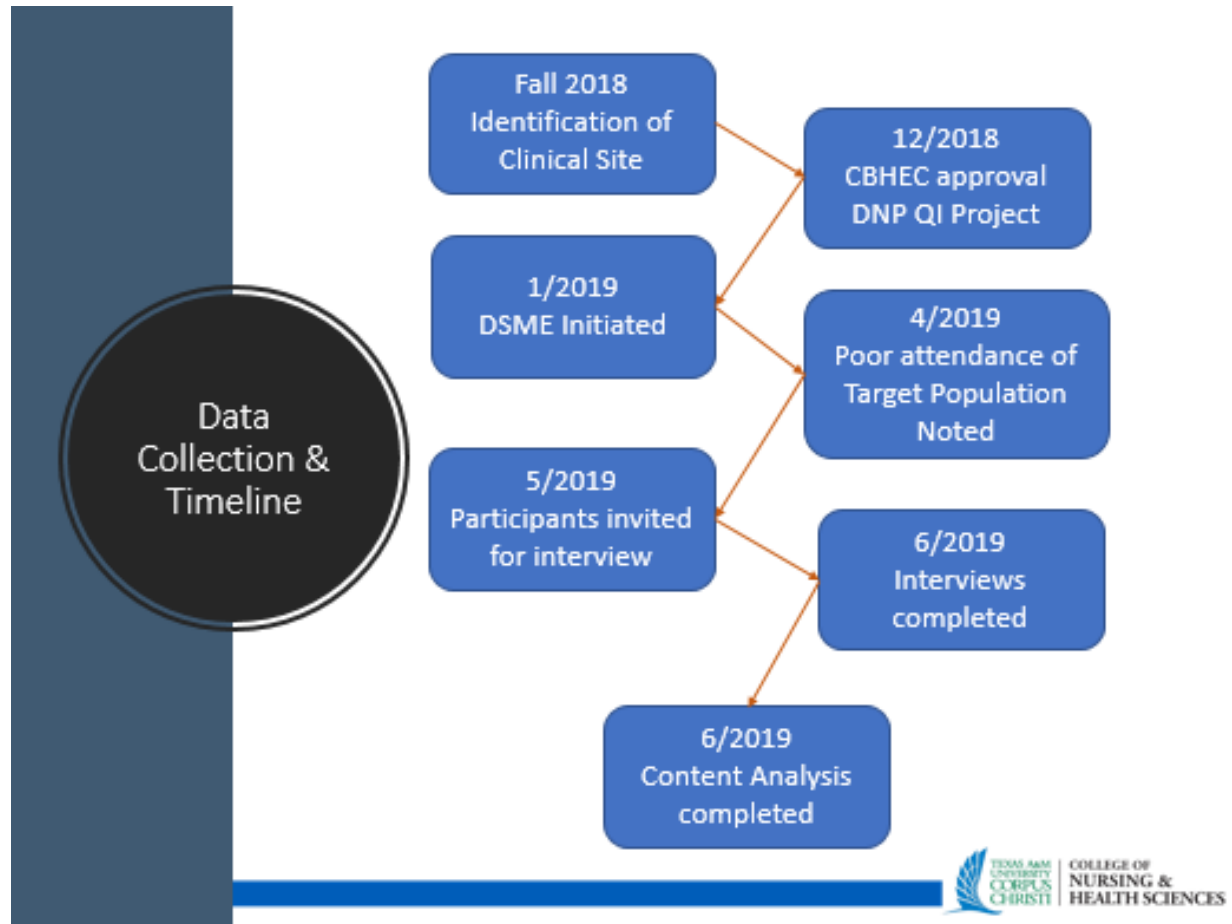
Data Collection & Timeline

Fall 2018
Identification of Clinical Site

12/2018
CBHEC approval DNP QI Project

1/2019
DSME Initiated

4/2019
Poor attendance of Target Population Noted

5/2019
Participants invited for interview

6/2019
Interviews completed

6/2019
Content Analysis completed

TEXAS A&M UNIVERSITY CORPUS CHRISTI | COLLEGE OF NURSING & HEALTH SCIENCES